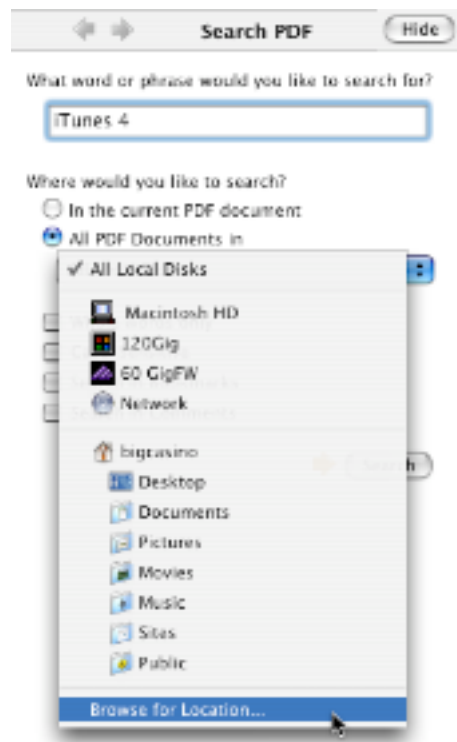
Search PDF

Hide

What word or phrase would you like to search for?

iTunes 4

Where would you like to search?

In the current PDF document

All PDF Documents in

✓ All Local Disks

Macintosh HD

120Gig

60 GigFW

Network

bigcasino

Desktop

Documents

Pictures

Movies

Music

Sites

Public

Browse for Location...

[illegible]

Search